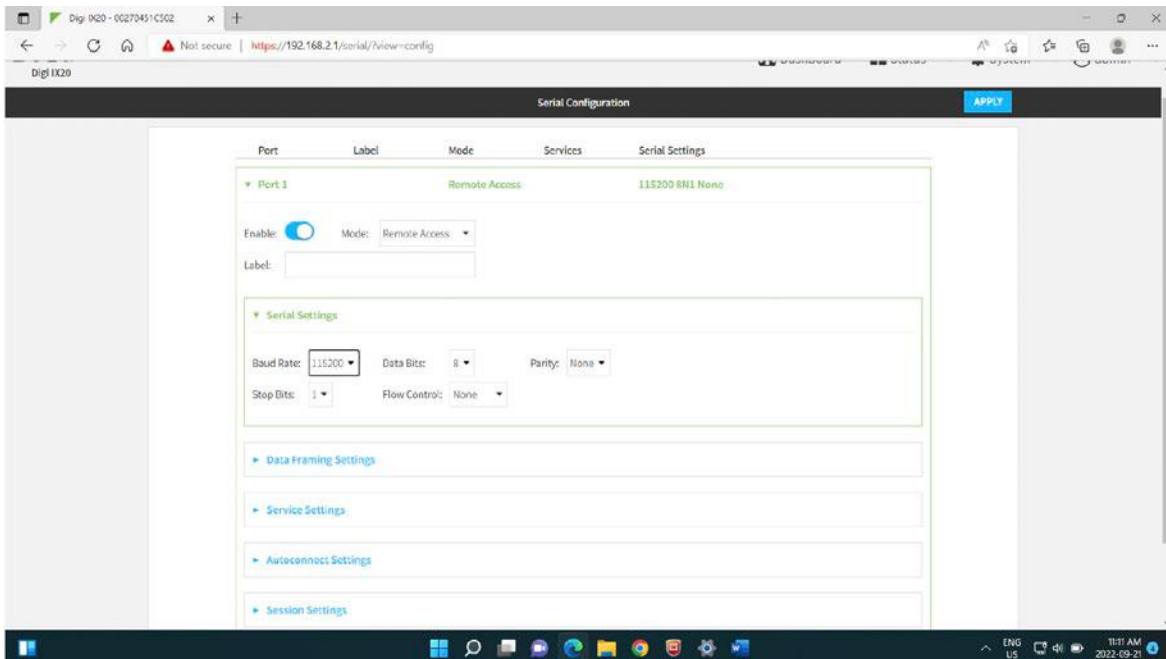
Digi IX20 - 00270451C502

Not secure | https://192.168.2.1/serial/?view=config

Digi IX20

Dashboard Status System admin

Serial Configuration

APPLY

| Port | Label | Mode | Services | Serial Settings |
|---|---|---|---|---|
| ▾ Port 1 | | Remote Access | | 115200 8N1 None |

Enable: Mode: Remote Access

Label:

▾ Serial Settings

Baud Rate: 115200 Data Bits: 8 Parity: None

Stop Bits: 1 Flow Control: None

▸ Data Framing Settings

▸ Service Settings

▸ Autoconnect Settings

▸ Session Settings

ENG US 11:11 AM 2022-09-21